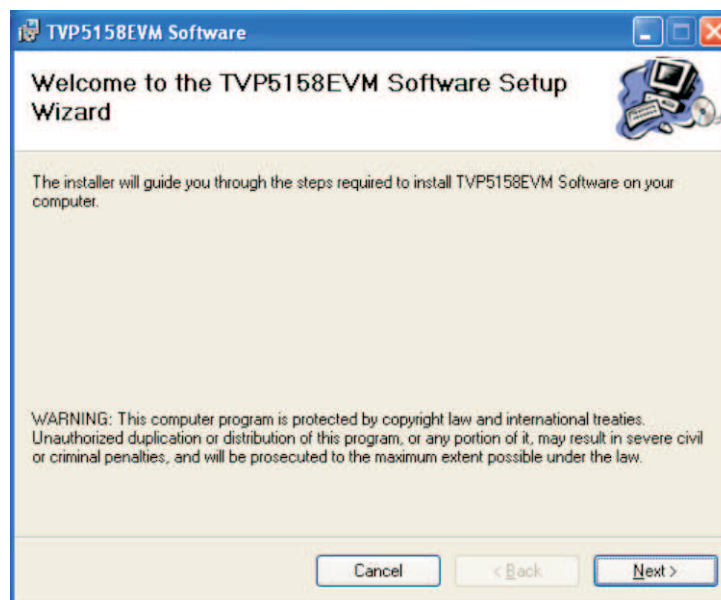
TVP5158EVM Software

Welcome to the TVP5158EVM Software Setup Wizard

The installer will guide you through the steps required to install TVP5158EVM Software on your computer.

WARNING: This computer program is protected by copyright law and international treaties. Unauthorized duplication or distribution of this program, or any portion of it, may result in severe civil or criminal penalties, and will be prosecuted to the maximum extent possible under the law.

Cancel

< Back

Next >